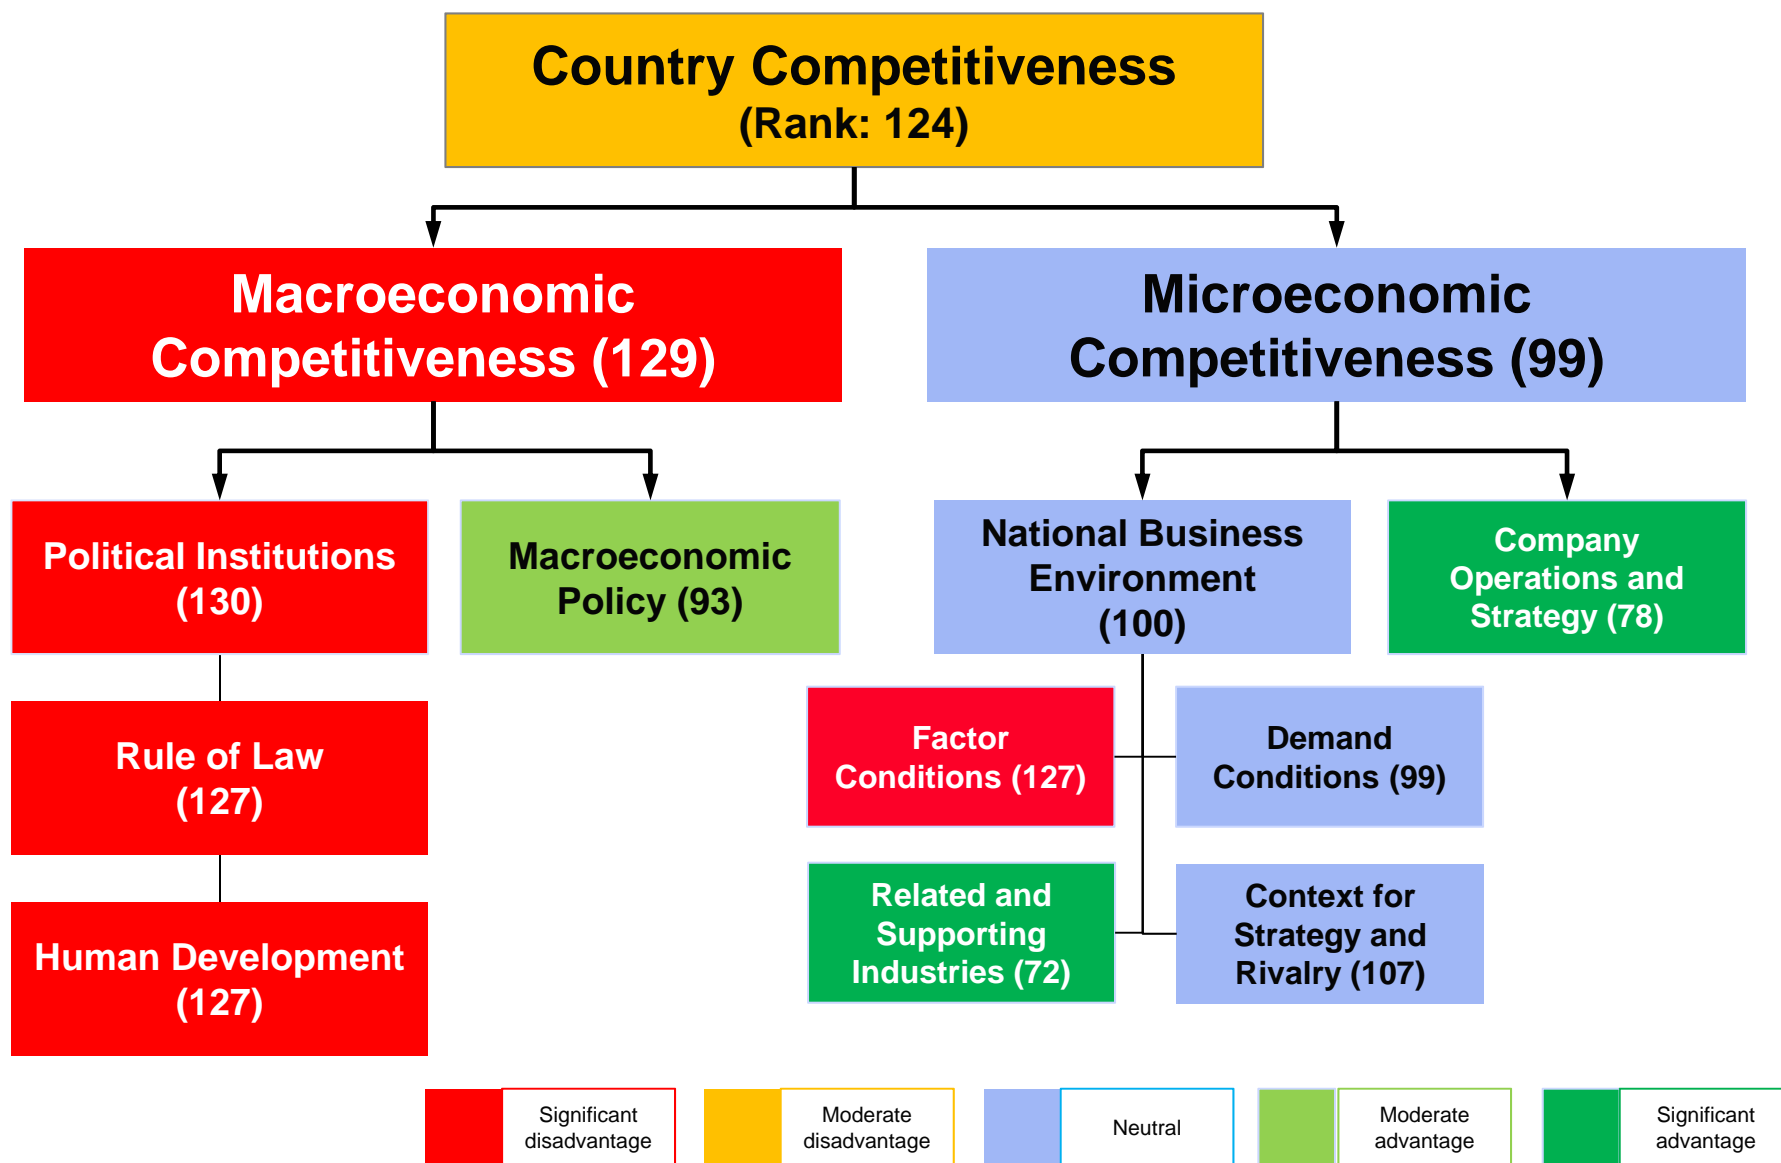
Country Competitiveness
(Rank: 124)

Macroeconomic Competitiveness (129)

Microeconomic Competitiveness (99)

Political Institutions (130)

Macroeconomic Policy (93)

National Business Environment (100)

Company Operations and Strategy (78)

Rule of Law (127)

Human Development (127)

Factor Conditions (127)

Demand Conditions (99)

Related and Supporting Industries (72)

Context for Strategy and Rivalry (107)

Significant disadvantage

Moderate disadvantage

Neutral

Moderate advantage

Significant advantage